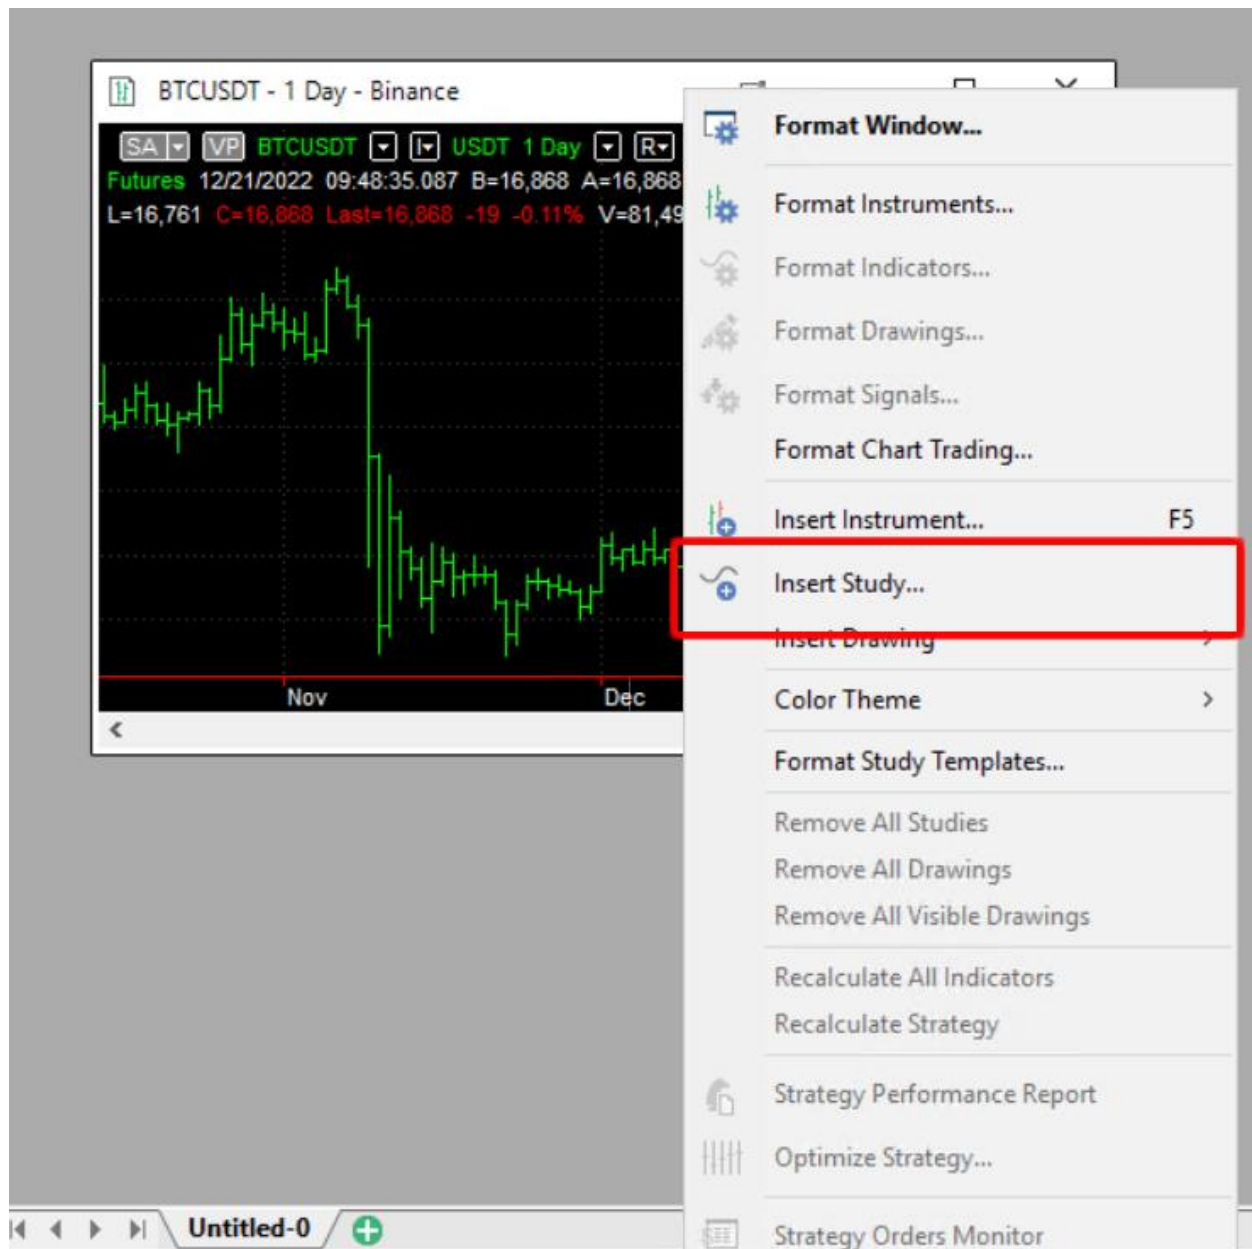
BTCUSDT - 1 Day - Binance

SA VP BTCUSDT USDT 1 Day R
Futures 12/21/2022 09:48:35.087 B=16,868 A=16,868
L=16,761 C=16,868 Last=16,868 -19 -0.11% V=81,49

Nov Dec

Format Window...
Format Instruments...
Format Indicators...
Format Drawings...
Format Signals...
Format Chart Trading...
Insert Instrument... F5
Insert Study...
Insert Drawing
Color Theme
Format Study Templates...
Remove All Studies
Remove All Drawings
Remove All Visible Drawings
Recalculate All Indicators
Recalculate Strategy
Strategy Performance Report
Optimize Strategy...
Strategy Orders Monitor

Untitled-0